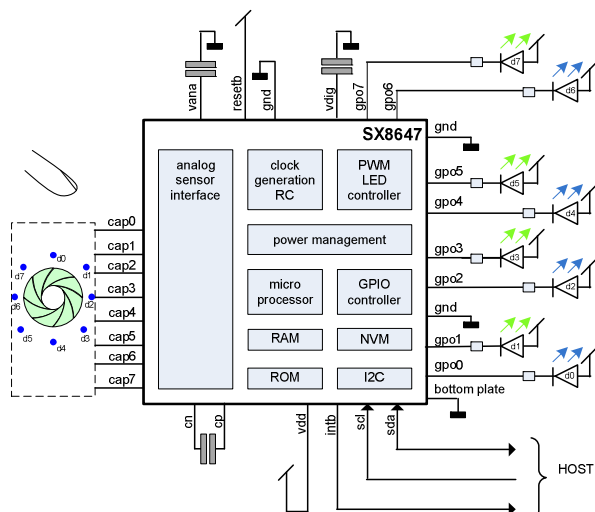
vana
resetb
gnd
vdig
gpo7
gpo6
SX8647
analog sensor interface
clock generation RC
PWM LED controller
power management
micro processor
GPIO controller
RAM
NVM
ROM
I2C
gnd
gpo5
gpo4
gpo3
gpo2
gnd
gpo1
gpo0
bottom plate
d7
d6
d5
d4
d3
d2
d1
d0
cap0
cap1
cap2
cap3
cap4
cap5
cap6
cap7
d0
d7
d1
d6
d2
d5
d3
d4
cn
cp
vdd
intb
scl
sda
HOST